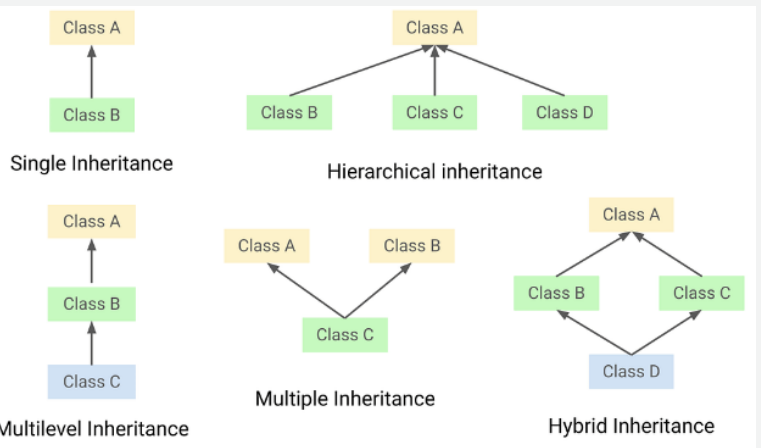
Class A

Class B

Single Inheritance

Class A

Class B

Class C

Class D

Hierarchical inheritance

Class A

Class B

Class C

Multilevel Inheritance

Class A

Class B

Class C

Multiple Inheritance

Class A

Class B

Class C

Class D

Hybrid Inheritance